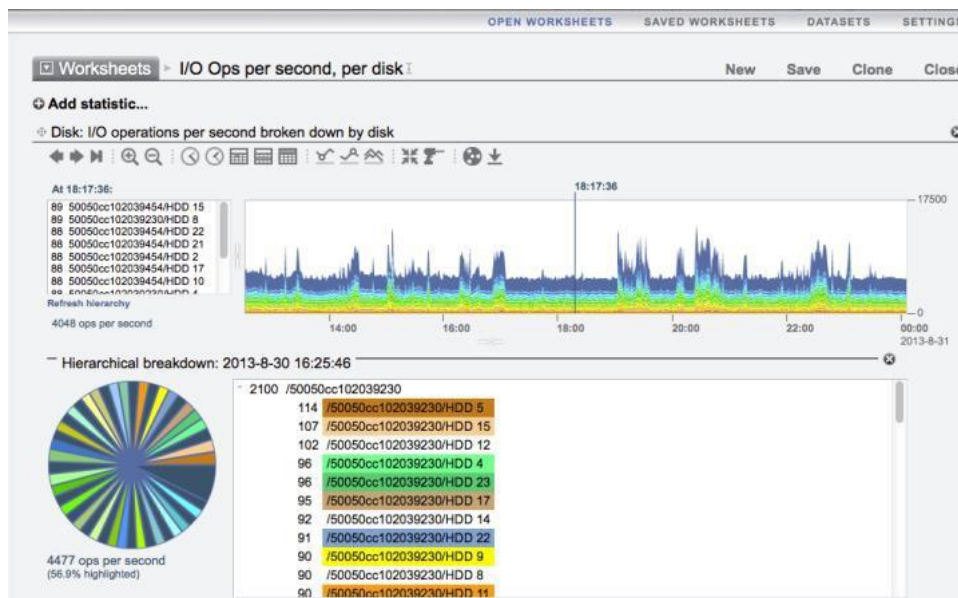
OPEN WORKSHEETS SAVED WORKSHEETS DATASETS SETTING

Worksheets I/O Ops per second, per disk

New Save Clone Close

Add statistic...

Disk: I/O operations per second broken down by disk

At 18:17:36:
89 50050cc102039454/HDD 15
89 50050cc102039230/HDD 8
88 50050cc102039454/HDD 22
88 50050cc102039454/HDD 21
88 50050cc102039454/HDD 2
88 50050cc102039454/HDD 17
88 50050cc102039454/HDD 10
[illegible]

Refresh hierarchy

4048 ops per second

18:17:36

17500

0

14:00 16:00 18:00 20:00 22:00 00:00 2013-8-31

Hierarchical breakdown: 2013-8-30 16:25:46

2100 /50050cc102039230
114 /50050cc102039230/HDD 5
107 /50050cc102039230/HDD 15
102 /50050cc102039230/HDD 12
96 /50050cc102039230/HDD 4
96 /50050cc102039230/HDD 23
95 /50050cc102039230/HDD 17
92 /50050cc102039230/HDD 14
91 /50050cc102039230/HDD 22
90 /50050cc102039230/HDD 9
90 /50050cc102039230/HDD 8
90 /50050cc102039230/HDD 11

4477 ops per second
(56.9% highlighted)